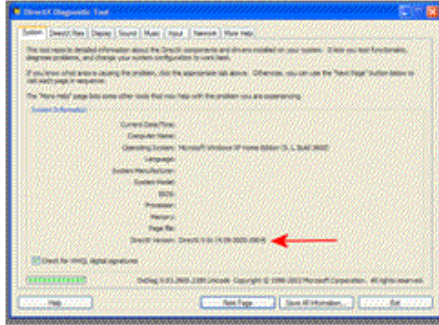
DirectX Diagnostic Tool

System | DirectX Files | Display | Sound | Music | Input | Network | More Help

This tool reports detailed information about the DirectX components and drivers installed on your system. It lets you test functionality, diagnose problems, and change your system configuration to work best.

If you know what area is causing the problem, click the appropriate tab above. Otherwise, you can use the "Next Page" button below to visit each page in sequence.

The "More Help" page lists some other tools that may help with the problem you are experiencing.

System Information

Current Date/Time:
Computer Name:
Operating System: Microsoft Windows XP Home Edition (5.1, Build 2600)
Language:
System Manufacturer:
System Model:
BIOS:
Processor:
Memory:
Page file:
DirectX Version: DirectX 9.0c (4.09.0000.0904)

Check for WHQL digital signatures

DxDiag 5.03.2600.2180 Unicode Copyright © 1998-2003 Microsoft Corporation. All rights reserved.

Help | Next Page | Save All Information... | Exit